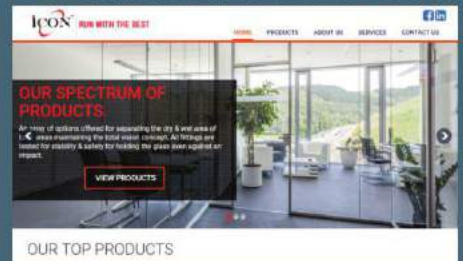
ICON RUN WITH THE BEST

HOME PRODUCTS ABOUT US SERVICES CONTACT US

OUR SPECTRUM OF PRODUCTS:

An array of options offered for separating the dry & wet area of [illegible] areas maintaining the total vision concept. All fittings are tested for stability & safety for holding the glass even against an impact.

VIEW PRODUCTS

OUR TOP PRODUCTS